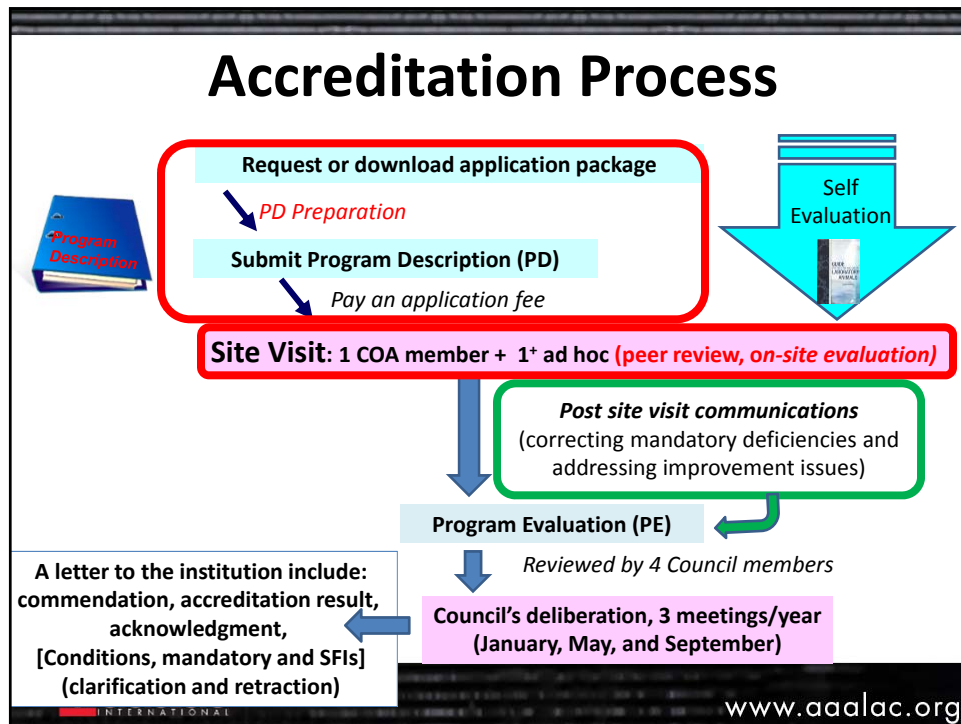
Accreditation Process

Request or download application package

PD Preparation

Program Description

Submit Program Description (PD)

Pay an application fee

Self Evaluation

GUIDE LABORATORY ANIMALS

Site Visit: 1 COA member + $1^+$ ad hoc (peer review, on-site evaluation)

Post site visit communications (correcting mandatory deficiencies and addressing improvement issues)

Program Evaluation (PE)

Reviewed by 4 Council members

A letter to the institution include: commendation, accreditation result, acknowledgment, [Conditions, mandatory and SFIs] (clarification and retraction)

Council's deliberation, 3 meetings/year (January, May, and September)

INTERNATIONAL

www.aaalac.org